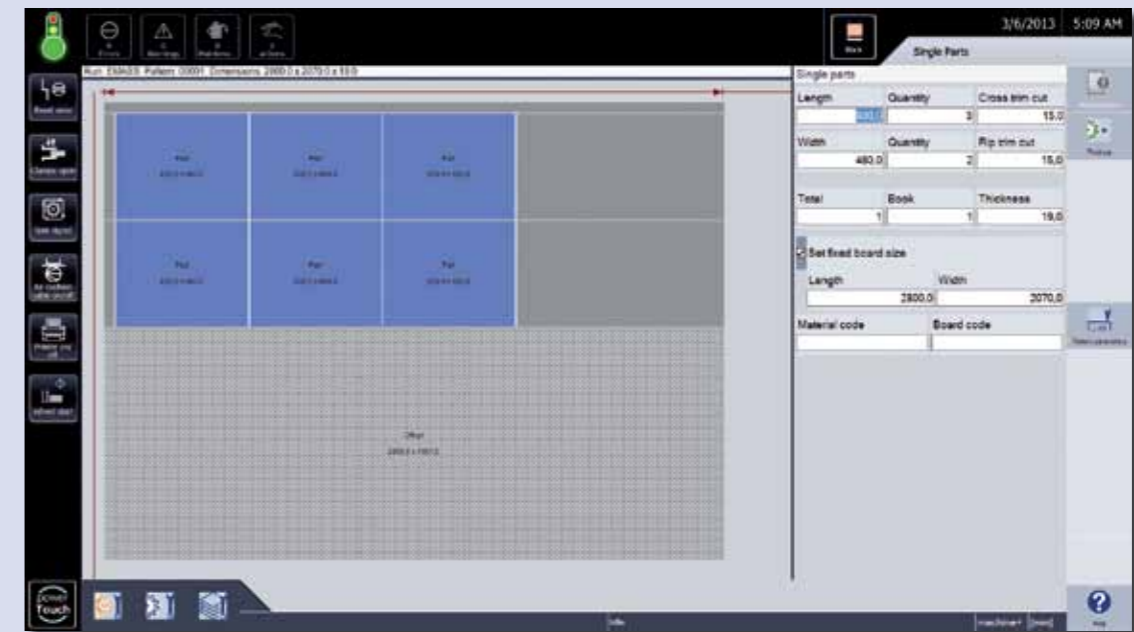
3/6/2013 5:09 AM

Single Parts

Run: EMA33 Pattern: 00001 Dimensions: 2800.0 x 2070.0 x 19.0

Single parts

| Length | Quantity | Cross trim cut |
|---|---|---|
| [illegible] | 3 | 15.0 |

| Width | Quantity | Rip trim cut |
|---|---|---|
| 460.0 | 2 | 15.0 |

| Total | Book | Thickness |
|---|---|---|
| 1 | 1 | 19.0 |

Set fixed board size

| Length | Width |
|---|---|
| 2800.0 | 2070.0 |

| Material code | Board code |
|---|---|
| | |

power Touch

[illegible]